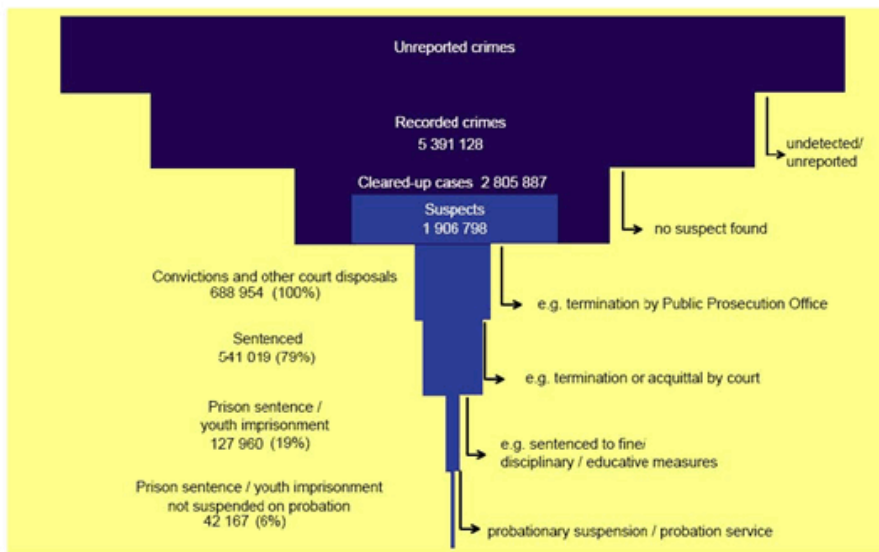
Unreported crimes

Recorded crimes
5 391 128

undetected/ unreported

Cleared-up cases 2 805 887

Suspects
1 906 798

no suspect found

Convictions and other court disposals
688 954 (100%)

e.g. termination by Public Prosecution Office

Sentenced
541 019 (79%)

e.g. termination or acquittal by court

Prison sentence / youth imprisonment
127 960 (19%)

e.g. sentenced to fine/ disciplinary / educative measures

Prison sentence / youth imprisonment not suspended on probation
42 167 (6%)

probationary suspension / probation service